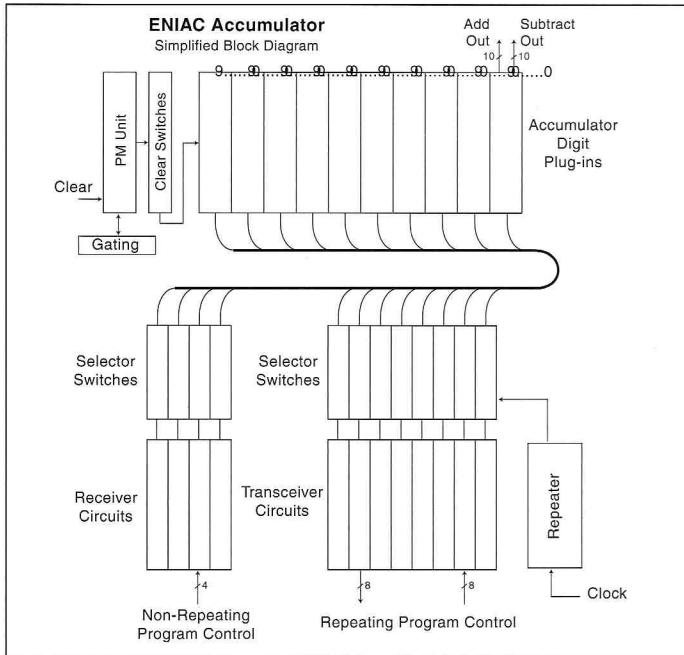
ENIAC Accumulator

Simplified Block Diagram

Add Out

Subtract Out

10

10

9 9 0 9 0 9 0 9 0 9 0 9 0 9 0 9 0 9 0 ....0

PM Unit

Clear Switches

Accumulator Digit Plug-ins

Clear

Gating

Selector Switches

Selector Switches

Receiver Circuits

Transceiver Circuits

Repeater

4

8

8

Clock

Non-Repeating Program Control

Repeating Program Control